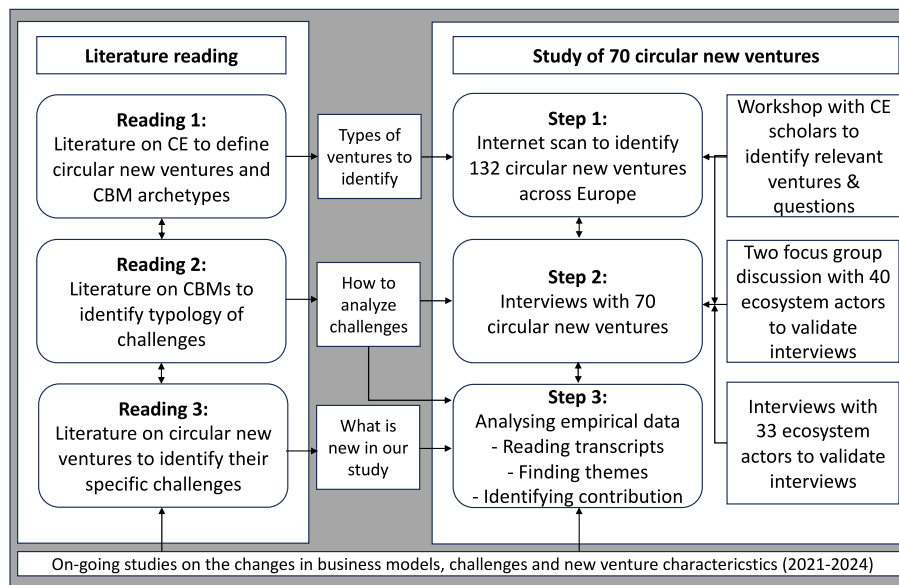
Literature reading

Reading 1:
Literature on CE to define circular new ventures and CBM archetypes

Reading 2:
Literature on CBMs to identify typology of challenges

Reading 3:
Literature on circular new ventures to identify their specific challenges

Types of ventures to identify

How to analyze challenges

What is new in our study

Study of 70 circular new ventures

Step 1:
Internet scan to identify 132 circular new ventures across Europe

Step 2:
Interviews with 70 circular new ventures

Step 3:
Analysing empirical data
- Reading transcripts
- Finding themes
- Identifying contribution

Workshop with CE scholars to identify relevant ventures & questions

Two focus group discussion with 40 ecosystem actors to validate interviews

Interviews with 33 ecosystem actors to validate interviews

On-going studies on the changes in business models, challenges and new venture charactericstics (2021-2024)